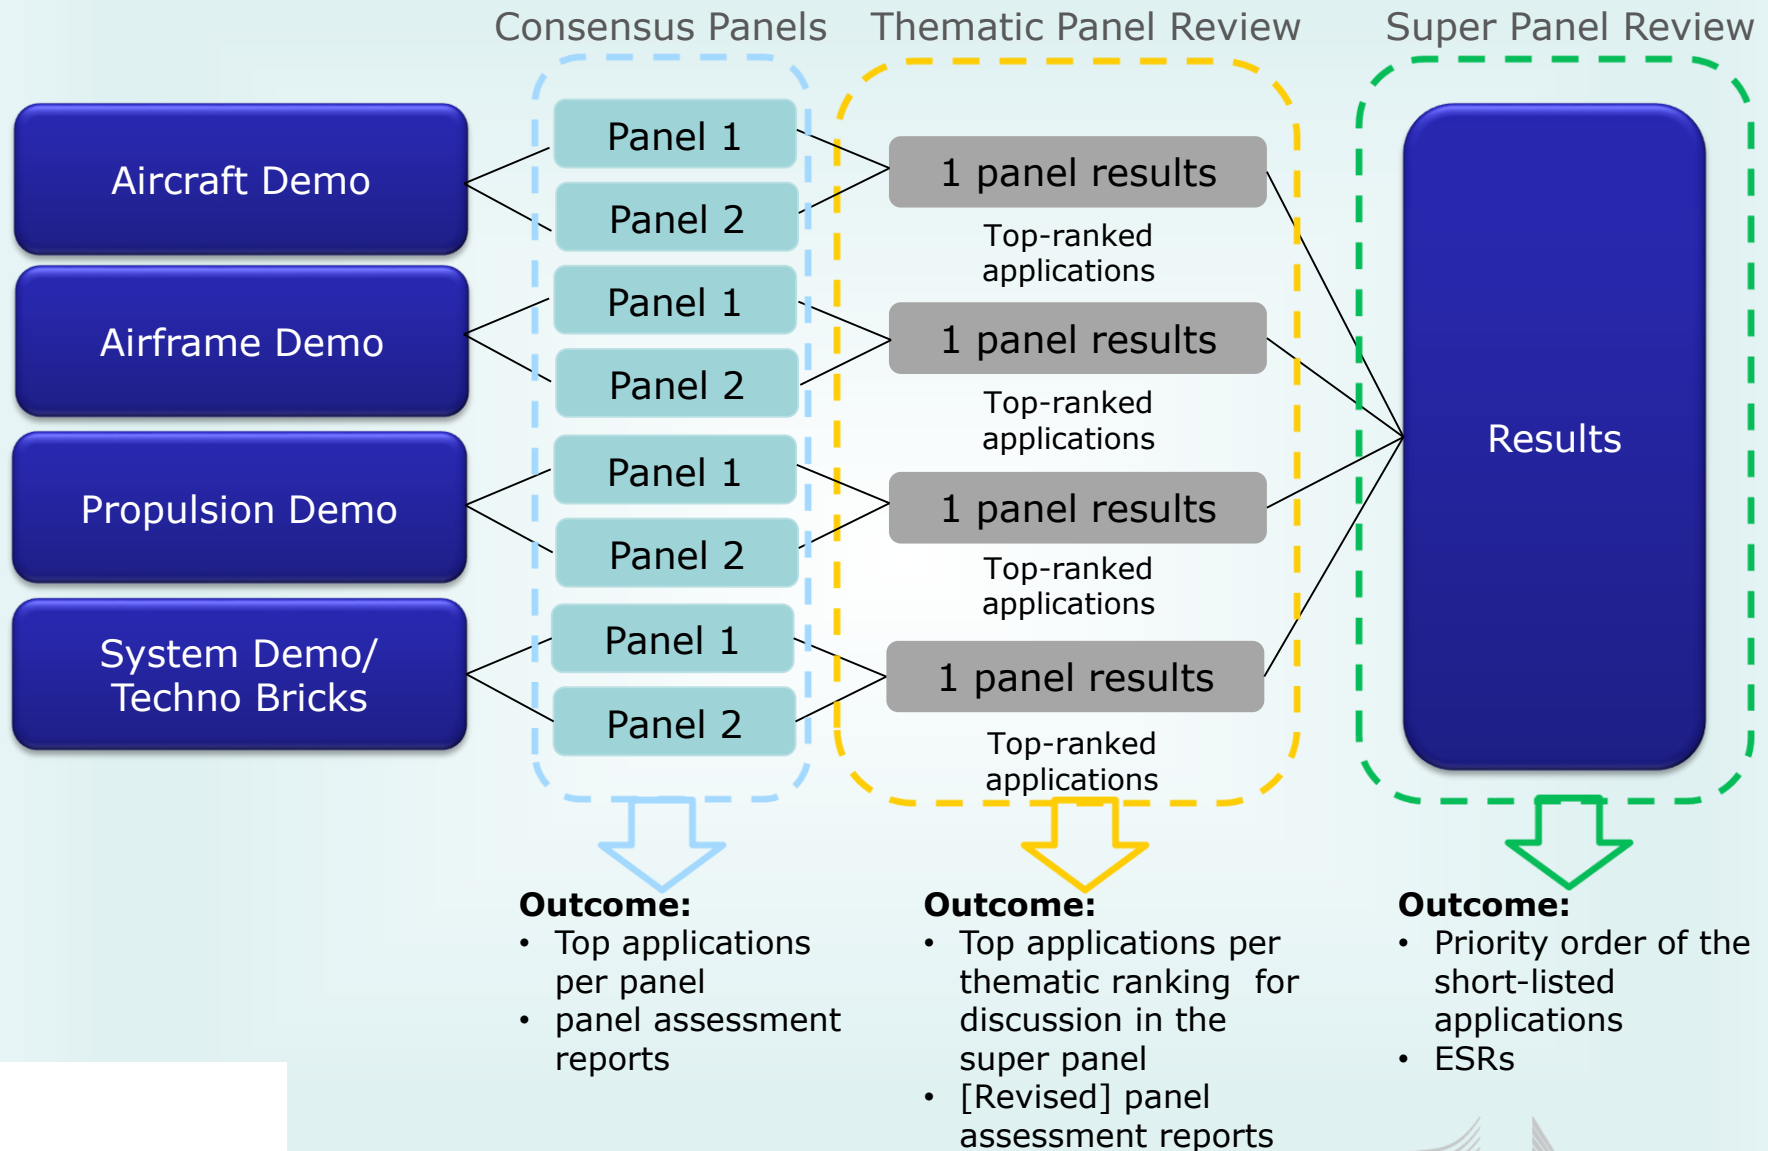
Consensus Panels

Thematic Panel Review

Super Panel Review

Aircraft Demo

Airframe Demo

Propulsion Demo

System Demo/ Techno Bricks

Panel 1

Panel 2

Panel 1

Panel 2

Panel 1

Panel 2

Panel 1

Panel 2

1 panel results

Top-ranked applications

1 panel results

Top-ranked applications

1 panel results

Top-ranked applications

1 panel results

Top-ranked applications

Results

**Outcome:**
• Top applications per panel
• panel assessment reports

**Outcome:**
• Top applications per thematic ranking for discussion in the super panel
• [Revised] panel assessment reports

**Outcome:**
• Priority order of the short-listed applications
• ESRs